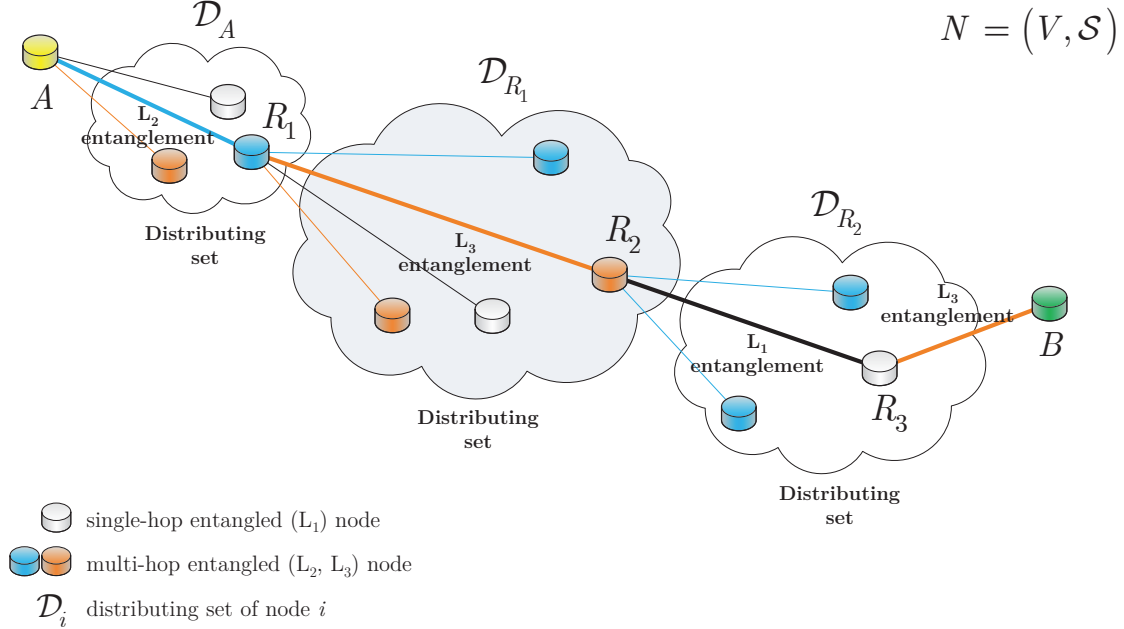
$\mathcal{D}_A$

$N = (V, \mathcal{S})$

$A$

$\mathrm{L_2}$ entanglement

$R_1$

$\mathcal{D}_{R_1}$

Distributing set

$\mathrm{L_3}$ entanglement

$R_2$

$\mathcal{D}_{R_2}$

$\mathrm{L_3}$ entanglement

$B$

$\mathrm{L_1}$ entanglement

$R_3$

Distributing set

Distributing set

single-hop entangled ($\mathrm{L_1}$) node

multi-hop entangled ($\mathrm{L_2}$, $\mathrm{L_3}$) node

$\mathcal{D}_i$ distributing set of node $i$